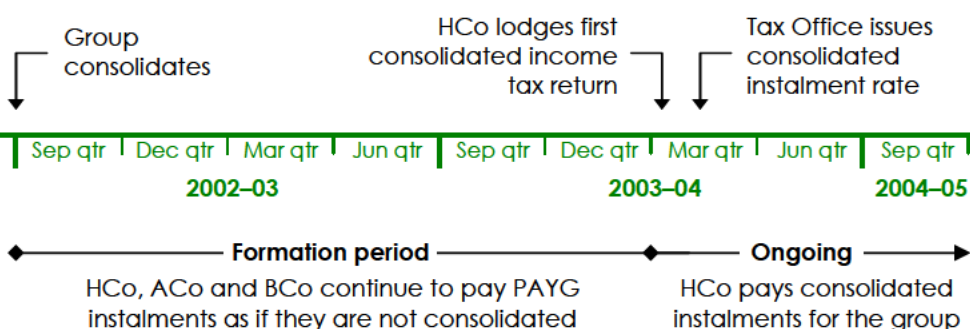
Group consolidates

HCo lodges first consolidated income tax return

Tax Office issues consolidated instalment rate

Sep qtr | Dec qtr | Mar qtr | Jun qtr | Sep qtr | Dec qtr | Mar qtr | Jun qtr | Sep qtr

2002–03

2003–04

2004–05

Formation period

Ongoing

HCo, ACo and BCo continue to pay PAYG instalments as if they are not consolidated

HCo pays consolidated instalments for the group